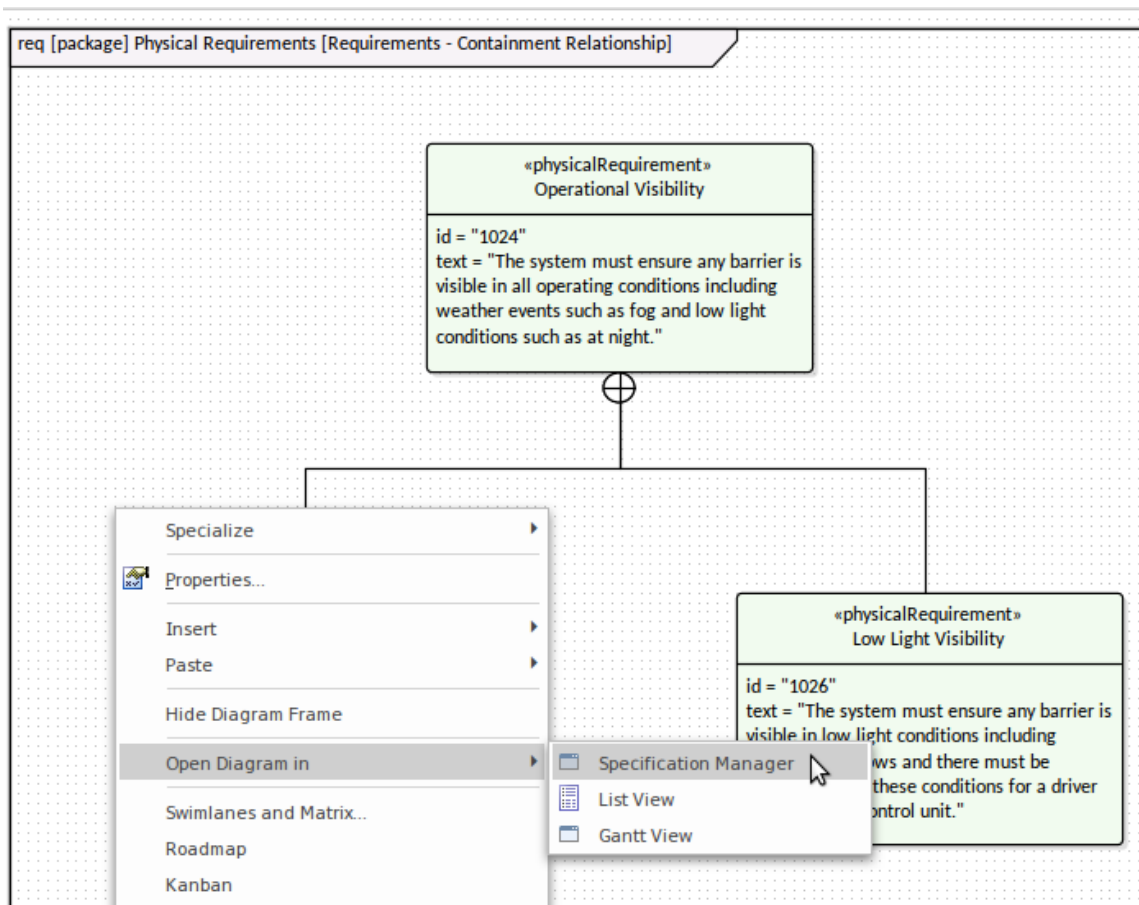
req [package] Physical Requirements [Requirements - Containment Relationship]

«physicalRequirement»
Operational Visibility

id = "1024"
text = "The system must ensure any barrier is visible in all operating conditions including weather events such as fog and low light conditions such as at night."

Specialize
Properties...
Insert
Paste
Hide Diagram Frame
Open Diagram in
Swimlanes and Matrix...
Roadmap
Kanban

Specification Manager
List View
Gantt View

«physicalRequirement»
Low Light Visibility

id = "1026"
text = "The system must ensure any barrier is visible in low light conditions including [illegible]ows and there must be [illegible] these conditions for a driver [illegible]ntrol unit."